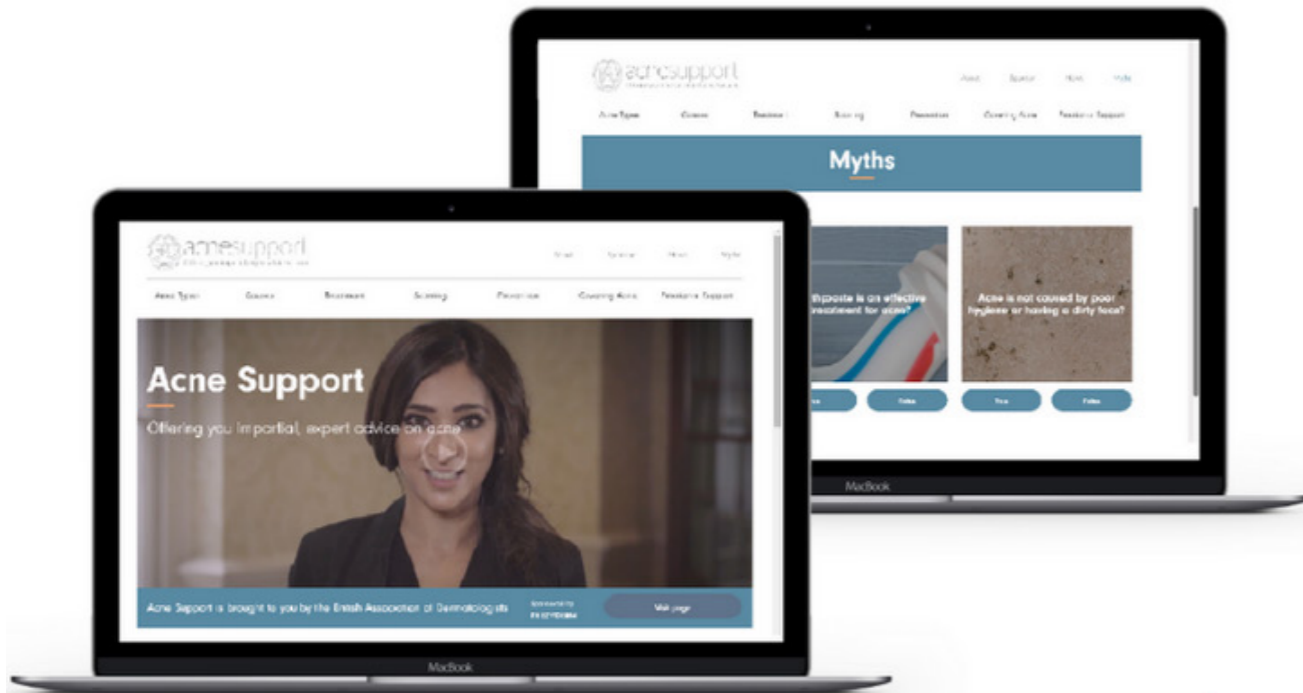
acnesupport

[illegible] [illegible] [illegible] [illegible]

Acne Types Causes Treatment Scarring Prevention Covering Acne Emotional Support

Myths

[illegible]thpaste is an effective treatment for acne?

Acne is not caused by poor hygiene or having a dirty face?

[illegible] False True False

MacBook

acnesupport

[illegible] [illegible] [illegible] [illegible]

Acne Types Causes Treatment Scarring Prevention Covering Acne Emotional Support

Acne Support

Offering you impartial, expert advice on acne

Acne Support is brought to you by the British Association of Dermatologists

Sponsored by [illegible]

Visit page

MacBook